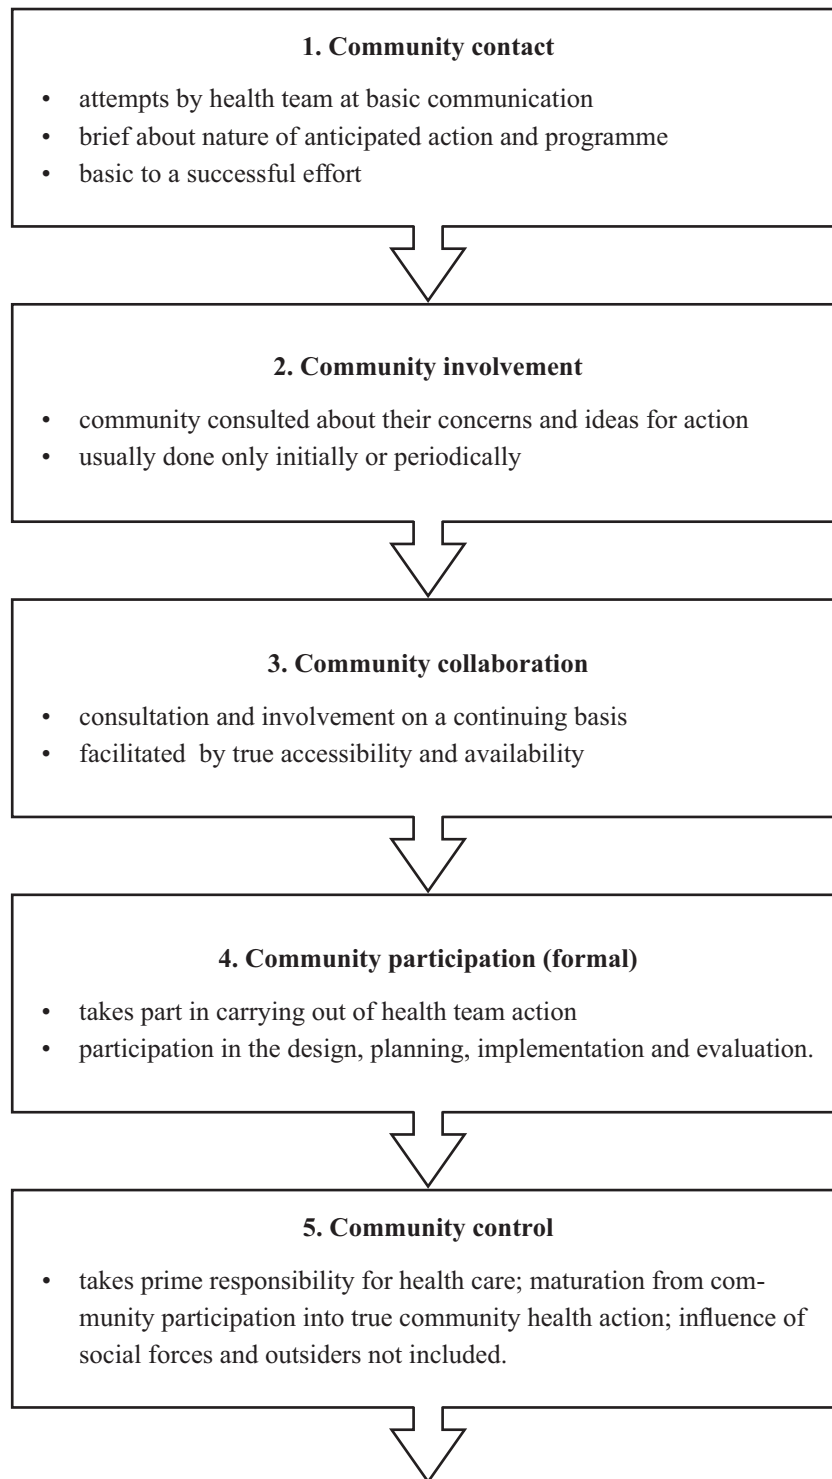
**1. Community contact**

- attempts by health team at basic communication
- brief about nature of anticipated action and programme
- basic to a successful effort

**2. Community involvement**

- community consulted about their concerns and ideas for action
- usually done only initially or periodically

**3. Community collaboration**

- consultation and involvement on a continuing basis
- facilitated by true accessibility and availability

**4. Community participation (formal)**

- takes part in carrying out of health team action
- participation in the design, planning, implementation and evaluation.

**5. Community control**

- takes prime responsibility for health care; maturation from community participation into true community health action; influence of social forces and outsiders not included.